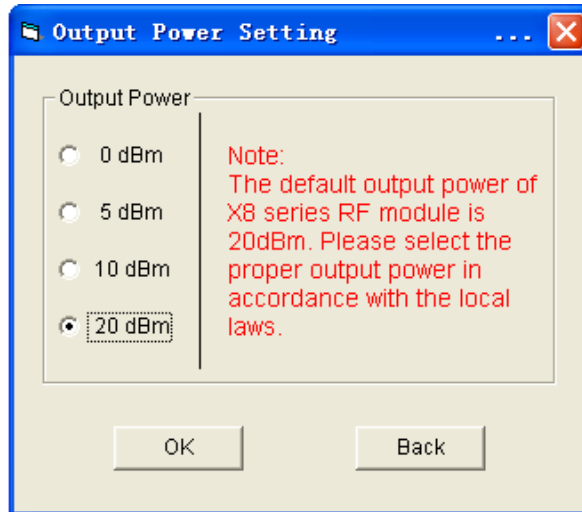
Output Power Setting ...

Output Power

0 dBm

5 dBm

10 dBm

20 dBm

Note:
The default output power of X8 series RF module is 20dBm. Please select the proper output power in accordance with the local laws.

OK

Back